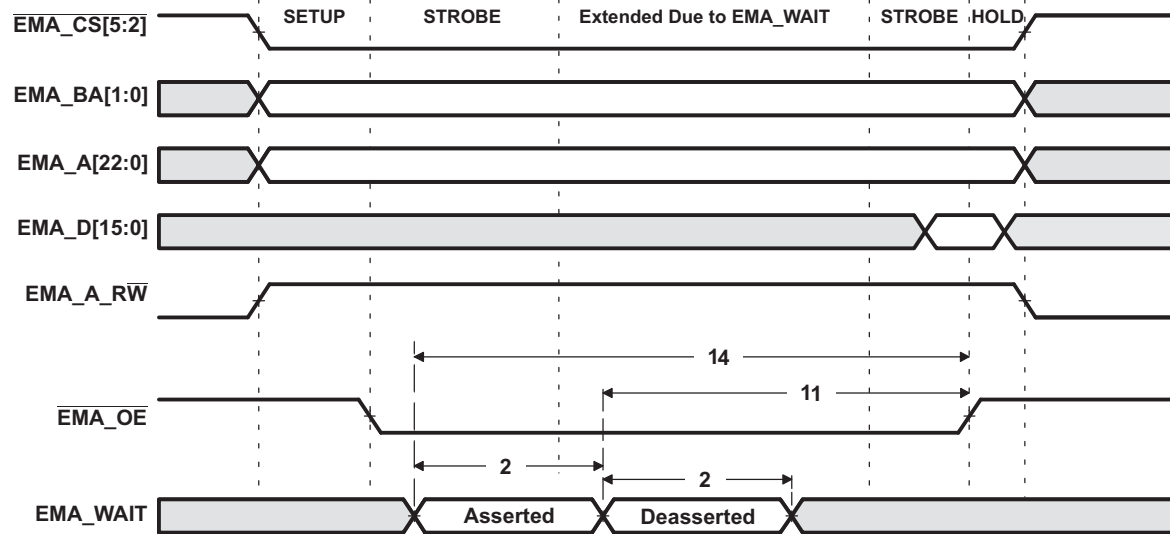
$\overline{\text{EMA\_CS[5:2]}}$

SETUP STROBE Extended Due to EMA_WAIT STROBE HOLD

EMA_BA[1:0]

EMA_A[22:0]

EMA_D[15:0]

EMA_A_R$\overline{\text{W}}$

14

11

$\overline{\text{EMA\_OE}}$

2

2

EMA_WAIT

Asserted

Deasserted